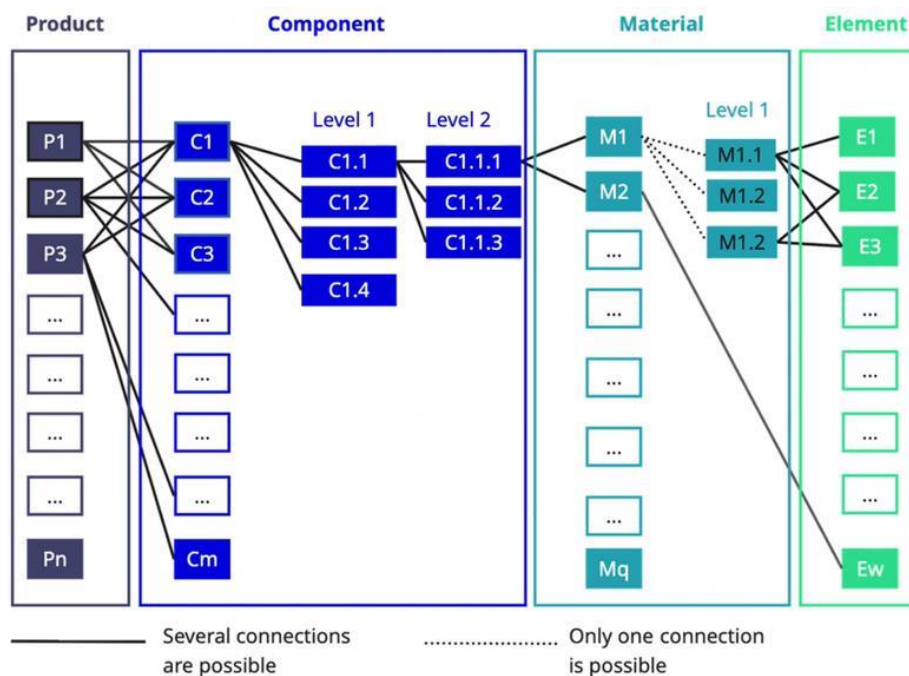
Product

P1
P2
P3
...
...
...
...
Pn

Component

C1
C2
C3
...
...
...
...
Cm

Level 1
C1.1
C1.2
C1.3
C1.4

Level 2
C1.1.1
C1.1.2
C1.1.3

Material

M1
M2
...
...
...
...
...
Mq

Level 1
M1.1
M1.2
M1.2

Element

E1
E2
E3
...
...
...
...
Ew

Several connections are possible

Only one connection is possible